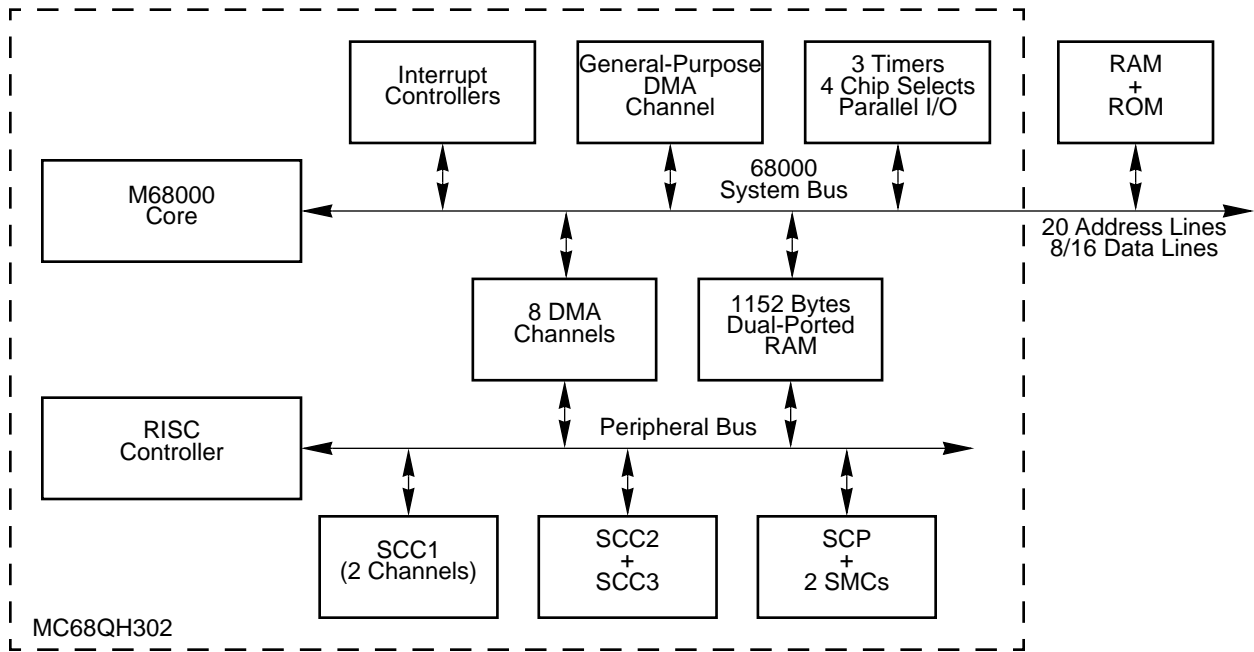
Interrupt Controllers

General-Purpose DMA Channel

3 Timers
4 Chip Selects
Parallel I/O

RAM
+
ROM

M68000 Core

68000 System Bus

20 Address Lines
8/16 Data Lines

8 DMA Channels

1152 Bytes Dual-Ported RAM

RISC Controller

Peripheral Bus

SCC1 (2 Channels)

SCC2
+
SCC3

SCP
+
2 SMCs

MC68QH302